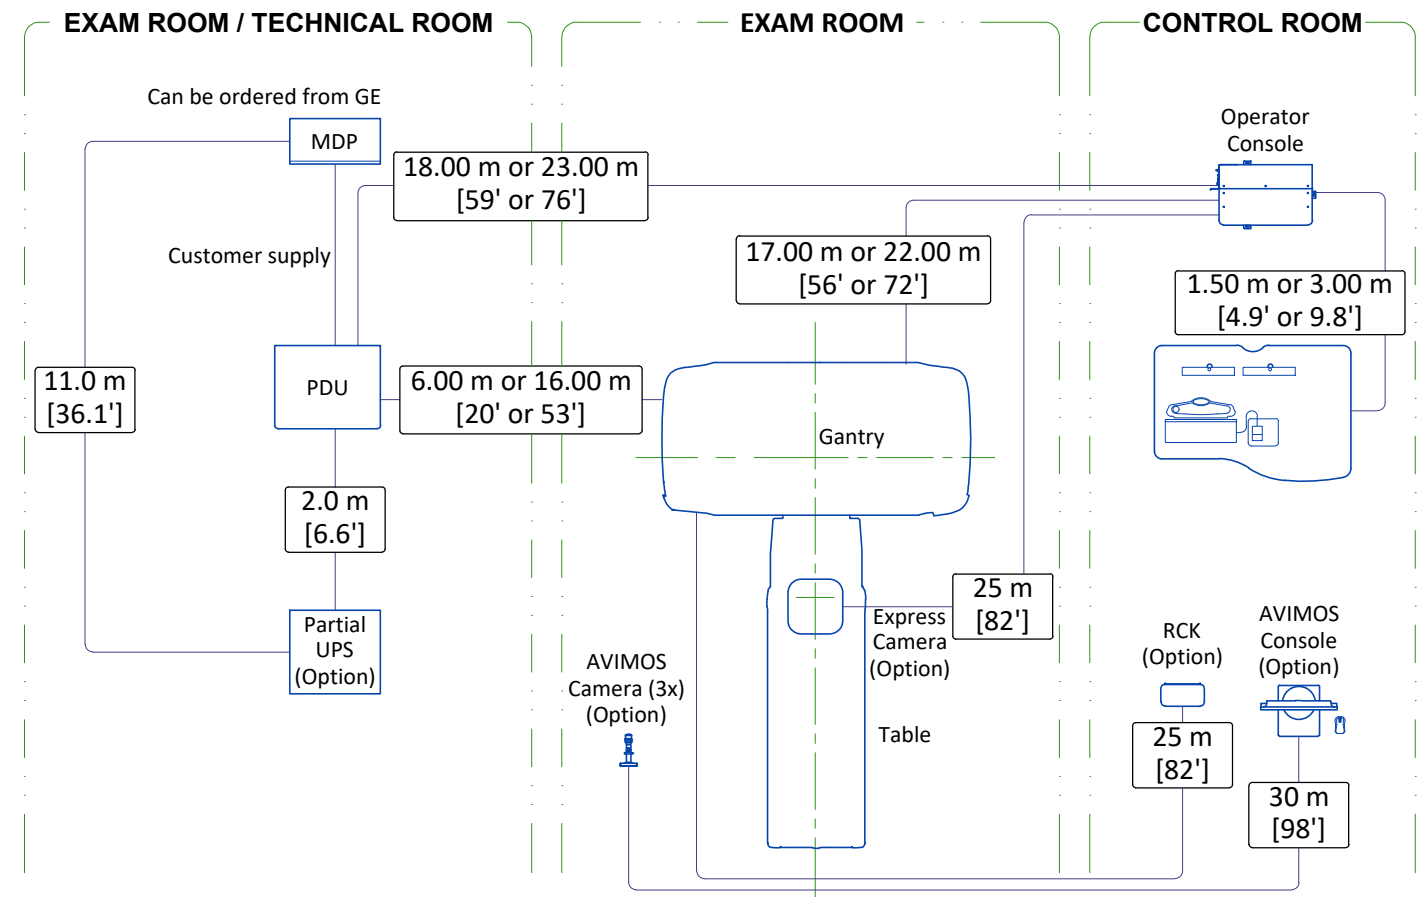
EXAM ROOM / TECHNICAL ROOM

EXAM ROOM

CONTROL ROOM

Can be ordered from GE

MDP

18.00 m or 23.00 m [59' or 76']

Operator Console

Customer supply

17.00 m or 22.00 m [56' or 72']

1.50 m or 3.00 m [4.9' or 9.8']

11.0 m [36.1']

PDU

6.00 m or 16.00 m [20' or 53']

Gantry

2.0 m [6.6']

25 m [82']

Express Camera (Option)

Partial UPS (Option)

AVIMOS Camera (3x) (Option)

RCK (Option)

AVIMOS Console (Option)

Table

25 m [82']

30 m [98']